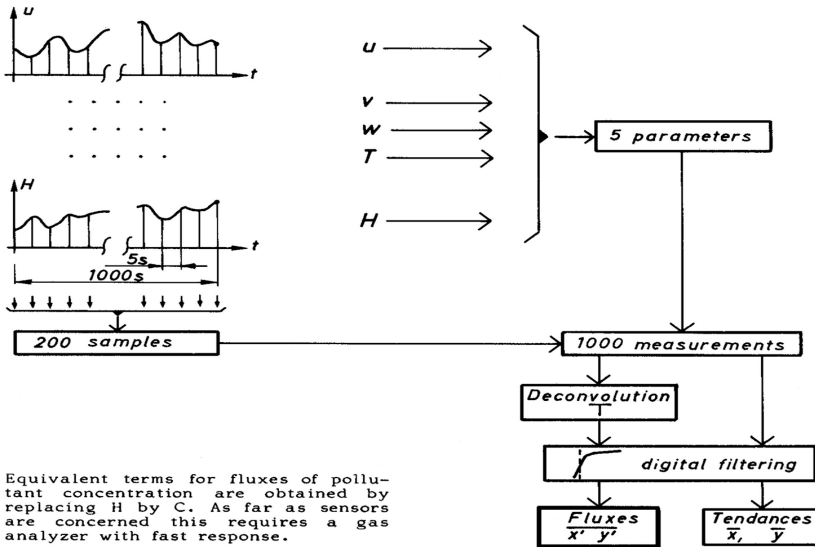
u

t

H

t

5s

1000s

u

v

w

T

H

5 parameters

200 samples

1000 measurements

Deconvolution

digital filtering

Fluxes
$\overline{x' \; y'}$

Tendances
$\overline{x}, \quad \overline{y}$

Equivalent terms for fluxes of pollutant concentration are obtained by replacing H by C. As far as sensors are concerned this requires a gas analyzer with fast response.